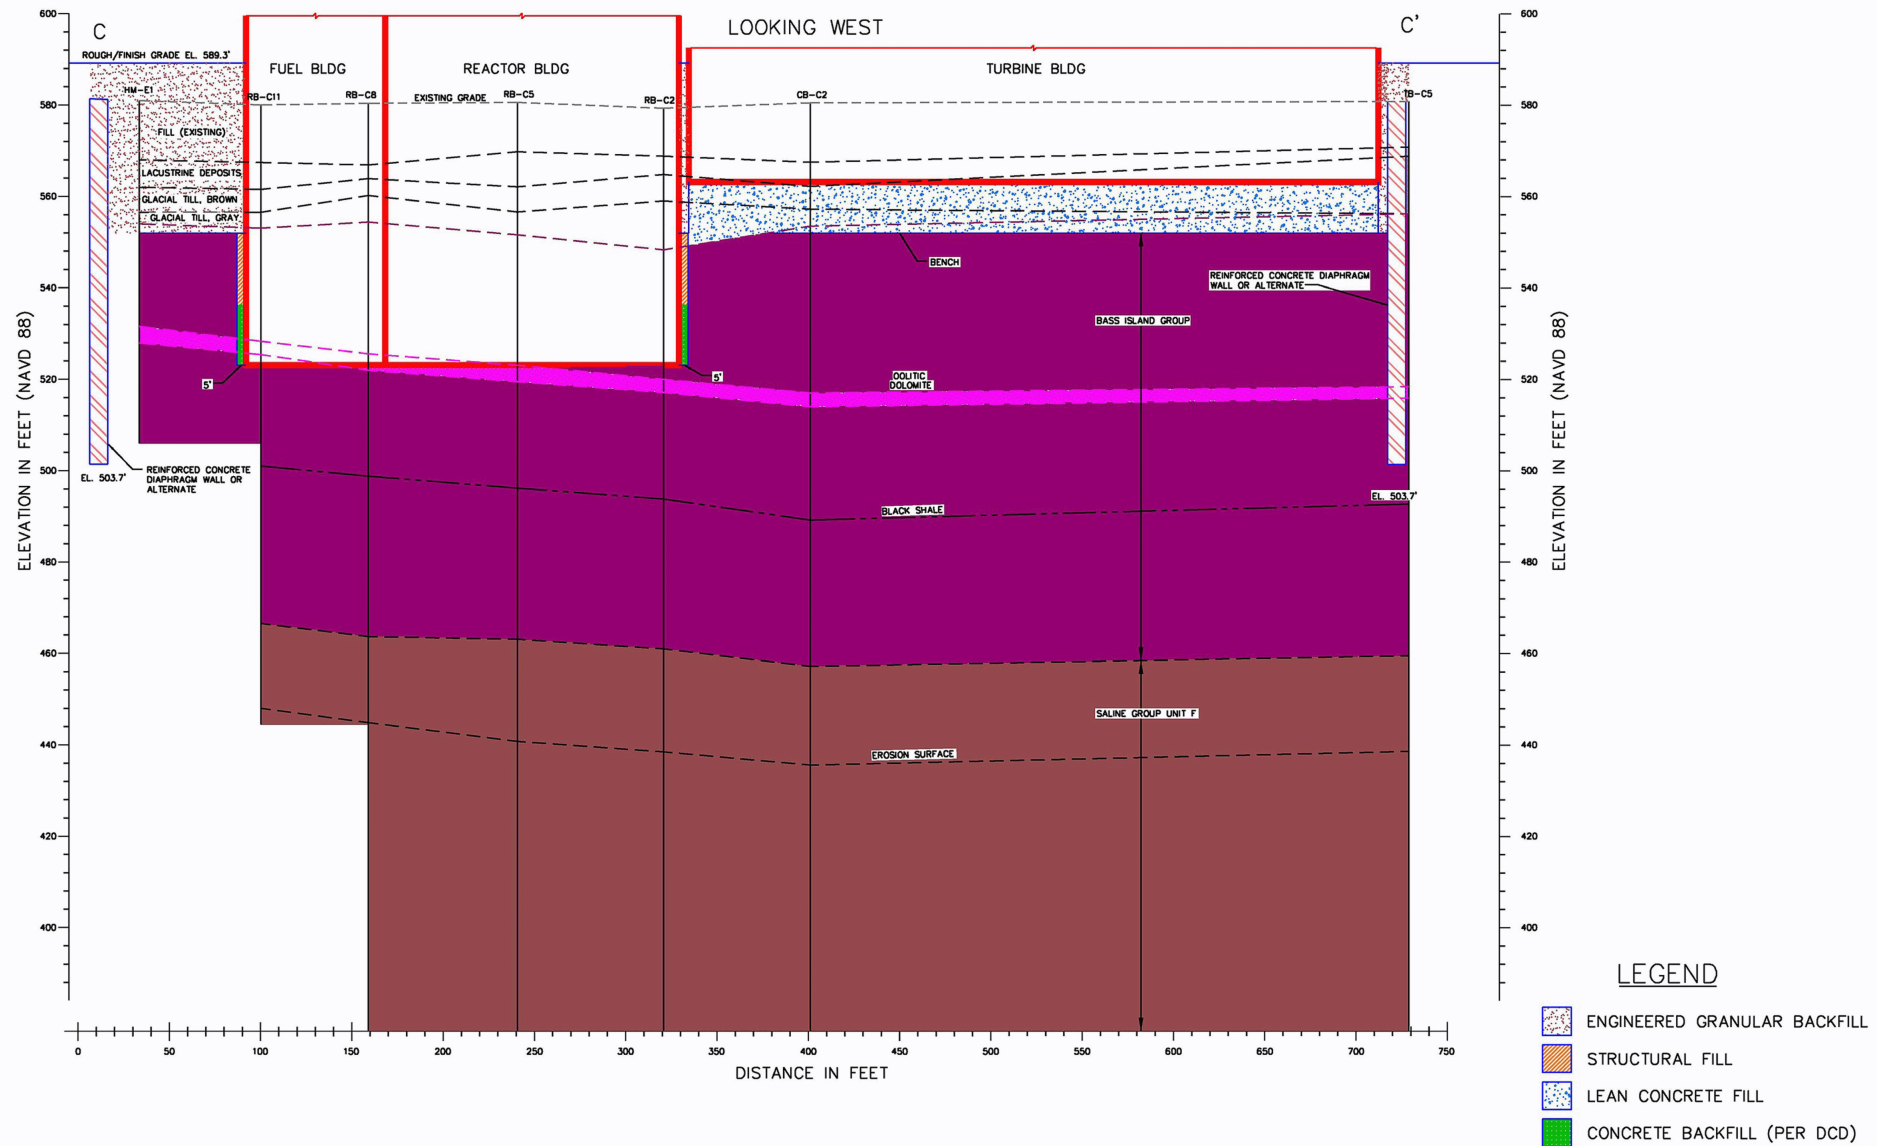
C

LOOKING WEST

C'

600

580

560

540

520

500

480

460

440

420

400

ROUGH/FINISH GRADE EL. 589.3'

FUEL BLDG

REACTOR BLDG

TURBINE BLDG

HM-E1

RB-C11

RB-C8

EXISTING GRADE

RB-C5

RB-C2

CB-C2

TB-C5

FILL (EXISTING)

LACUSTRINE DEPOSITS

GLACIAL TILL, BROWN

GLACIAL TILL, GRAY

BENCH

REINFORCED CONCRETE DIAPHRAGM WALL OR ALTERNATE

BASS ISLAND GROUP

5'

5'

OOLITIC DOLOMITE

EL. 503.7'

REINFORCED CONCRETE DIAPHRAGM WALL OR ALTERNATE

EL. 503.7'

BLACK SHALE

SALINE GROUP UNIT F

EROSION SURFACE

ELEVATION IN FEET (NAVD 88)

ELEVATION IN FEET (NAVD 88)

0 50 100 150 200 250 300 350 400 450 500 550 600 650 700 750

DISTANCE IN FEET

LEGEND

ENGINEERED GRANULAR BACKFILL

STRUCTURAL FILL

LEAN CONCRETE FILL

CONCRETE BACKFILL (PER DCD)